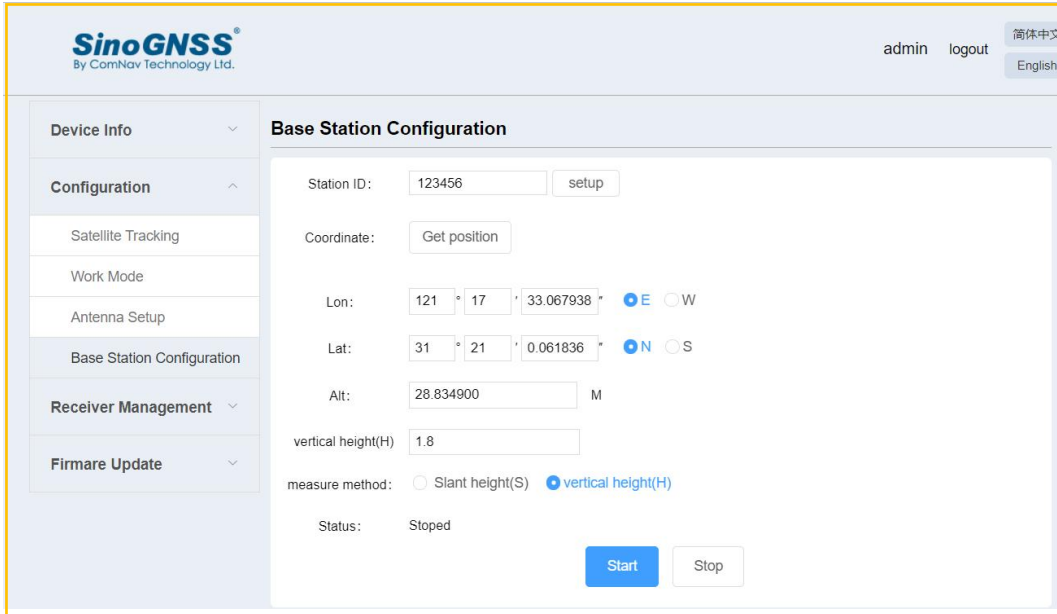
SinoGNSS®
By ComNav Technology Ltd.

admin logout 简体中文 English

Device Info
Configuration
Satellite Tracking
Work Mode
Antenna Setup
Base Station Configuration
Receiver Management
Firmare Update

Base Station Configuration

Station ID: 123456 setup

Coordinate: Get position

Lon: 121 ° 17 ' 33.067938 " E W

Lat: 31 ° 21 ' 0.061836 " N S

Alt: 28.834900 M

vertical height(H) 1.8

measure method: Slant height(S) vertical height(H)

Status: Stoped

Start Stop